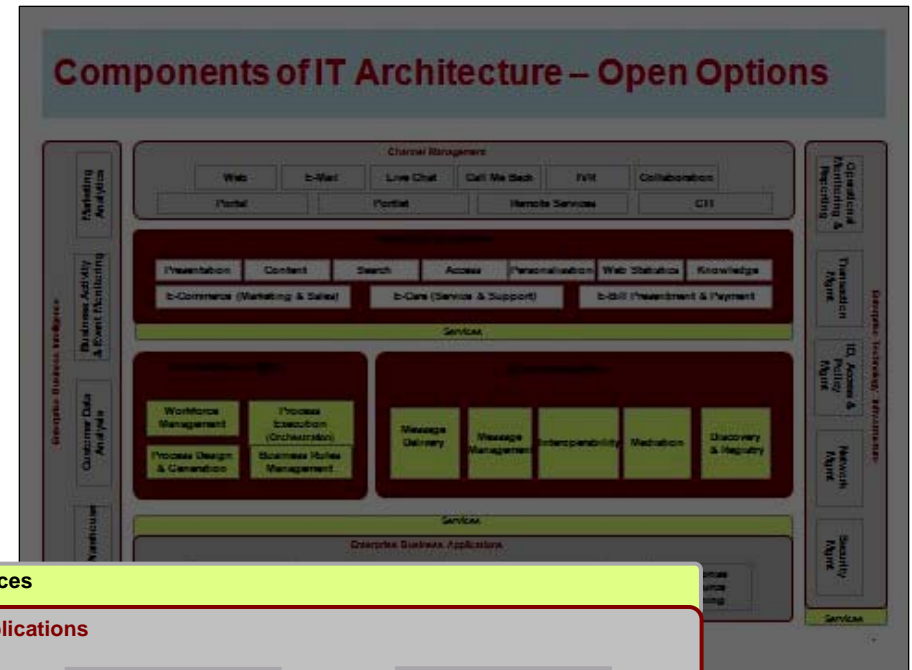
Components of IT Architecture – Open Options

Channel Management

| Web | E-Mail | Live Chat | Call Me Back | IVR | Collaboration |
|---|---|---|---|---|---|
| Portal | Portlet | Remote Services | CTI | | |

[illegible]

| Presentation | Content | Search | Access | Personalisation | Web Statistics | Knowledge |
|---|---|---|---|---|---|---|

E-Commerce (Marketing & Sales)

E-Care (Service & Support)

E-Bill Presentment & Payment

Services

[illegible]

Workforce Management

Process Execution (Orchestration)

Process Design & Generation

Business Rules Management

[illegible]

Message Delivery

Message Management

Interoperability

Mediation

Discovery & Registry

Services

Enterprise Business Applications

Enterprise Business Intelligence

Marketing Analytics

Business Activity & Event Monitoring

Customer Data Analysis

Warehouse

Enterprise Technology Infrastructure

Operational Monitoring & Reporting

Transaction Mgmt

ID, Access & Policy Mgmt

Network Mgmt

Security Mgmt

Services

ces

lications